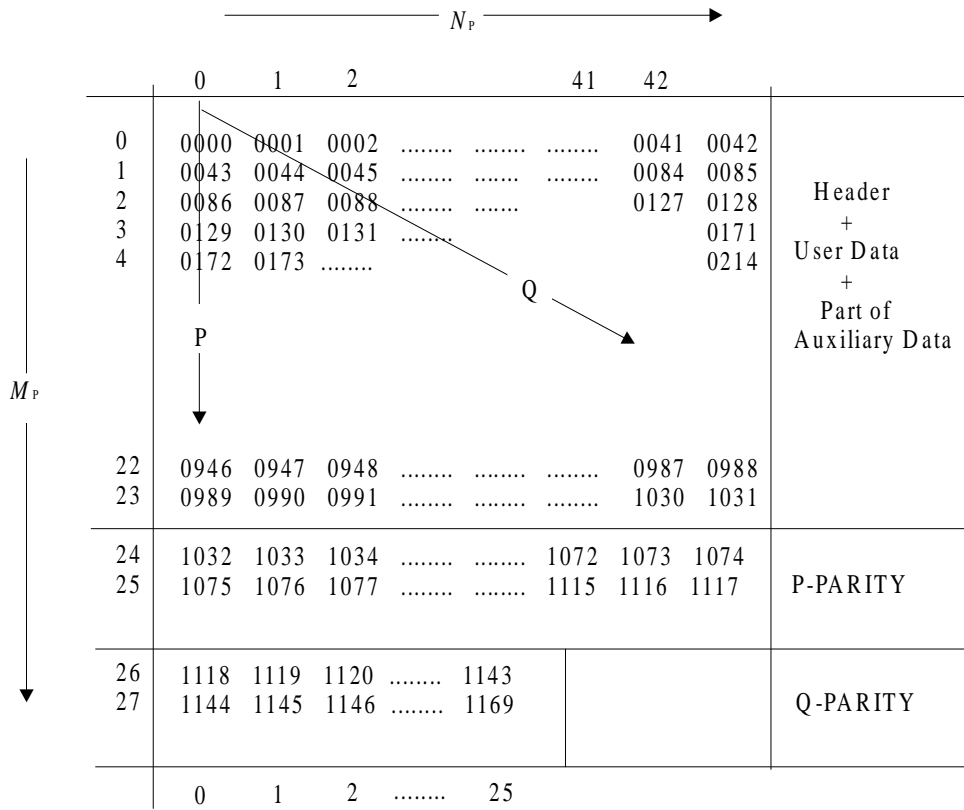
$N_P$

| | 0 1 2 41 42 | |
|---|---|---|
| 0<br>1<br>2<br>3<br>4 | 0000 0001 0002 ........ ........ ........ 0041 0042<br>0043 0044 0045 ........ ........ ........ 0084 0085<br>0086 0087 0088 ........ ........ 0127 0128<br>0129 0130 0131 ........ 0171<br>0172 0173 ........ 0214 | Header + User Data + Part of Auxiliary Data |
| 22<br>23 | 0946 0947 0948 ........ ........ ........ 0987 0988<br>0989 0990 0991 ........ ........ ........ 1030 1031 | |
| 24<br>25 | 1032 1033 1034 ........ ........ 1072 1073 1074<br>1075 1076 1077 ........ ........ 1115 1116 1117 | P-PARITY |
| 26<br>27 | 1118 1119 1120 ........ 1143<br>1144 1145 1146 ........ 1169 | Q-PARITY |
| | 0 1 2 ........ 25 | |

Q

P

$M_P$